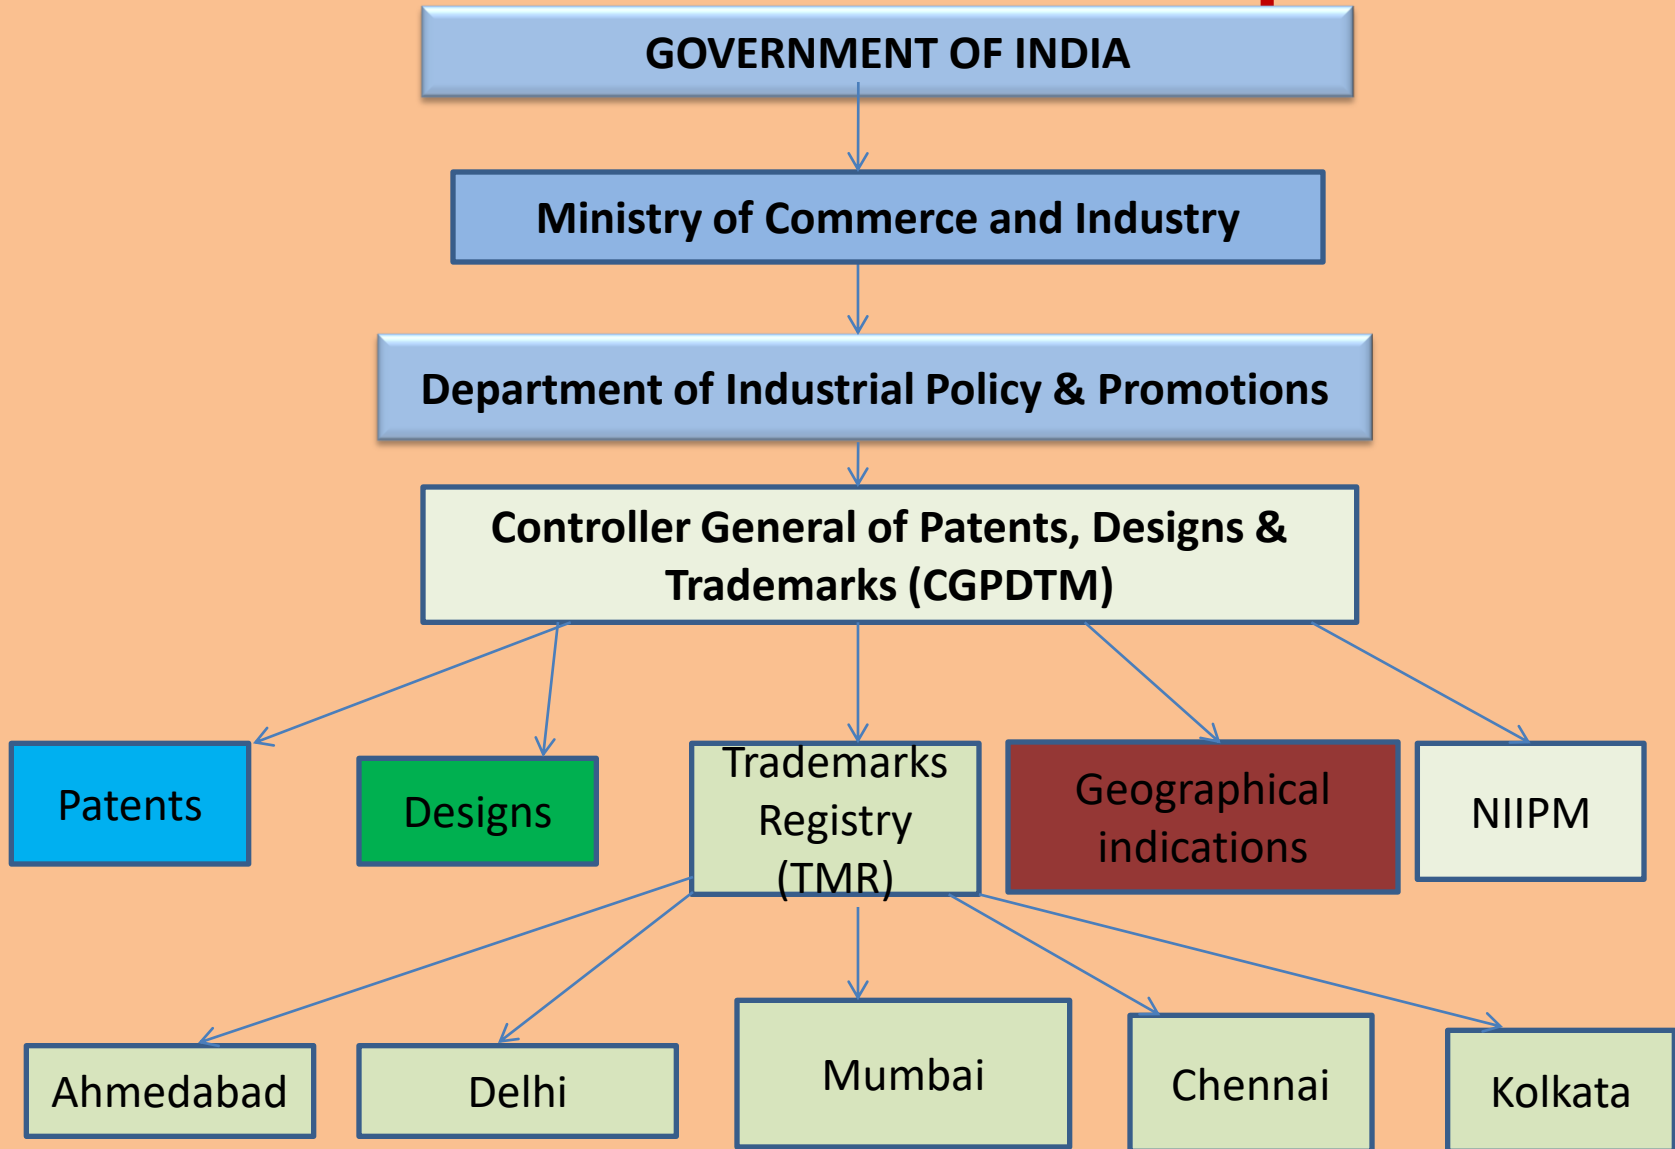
GOVERNMENT OF INDIA

Ministry of Commerce and Industry

Department of Industrial Policy & Promotions

Controller General of Patents, Designs & Trademarks (CGPDTM)

Patents

Designs

Trademarks Registry (TMR)

Geographical indications

NIIPM

Ahmedabad

Delhi

Mumbai

Chennai

Kolkata